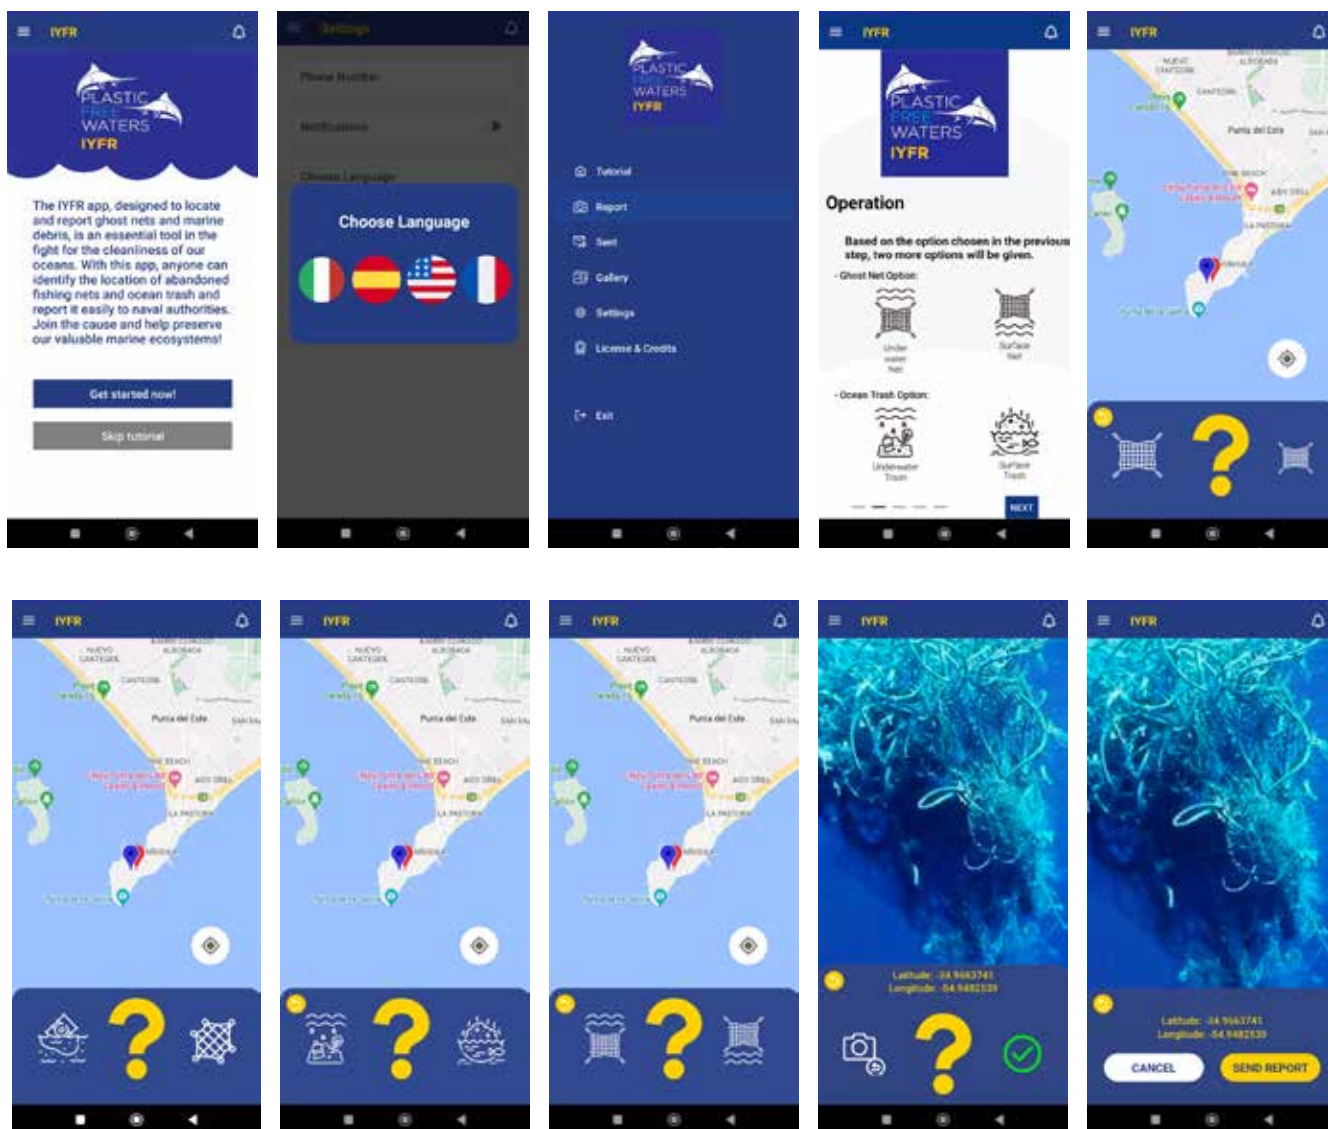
IYFR

PLASTIC FREE WATERS IYFR

The IYFR app, designed to locate and report ghost nets and marine debris, is an essential tool in the fight for the cleanliness of our oceans. With this app, anyone can identify the location of abandoned fishing nets and ocean trash and report it easily to naval authorities. Join the cause and help preserve our valuable marine ecosystems!

Get started now!

Skip tutorial

Settings

Phone Number

Notifications

Choose Language

Choose Language

PLASTIC FREE WATERS IYFR

Tutorial

Report

Sent

Gallery

Settings

License & Credits

Exit

IYFR

PLASTIC FREE WATERS IYFR

Operation

Based on the option chosen in the previous step, two more options will be given.

- Ghost Net Option:

Under water Net

Surface Net

- Ocean Trash Option:

Underwater Trash

Surface Trash

NEXT

IYFR

Punta del Este

IYFR

Punta del Este

IYFR

Punta del Este

IYFR

Punta del Este

IYFR

Latitude: -34.9563741
Longitude: -54.9482539

IYFR

Latitude: -34.9563741
Longitude: -54.9482539

CANCEL

SEND REPORT